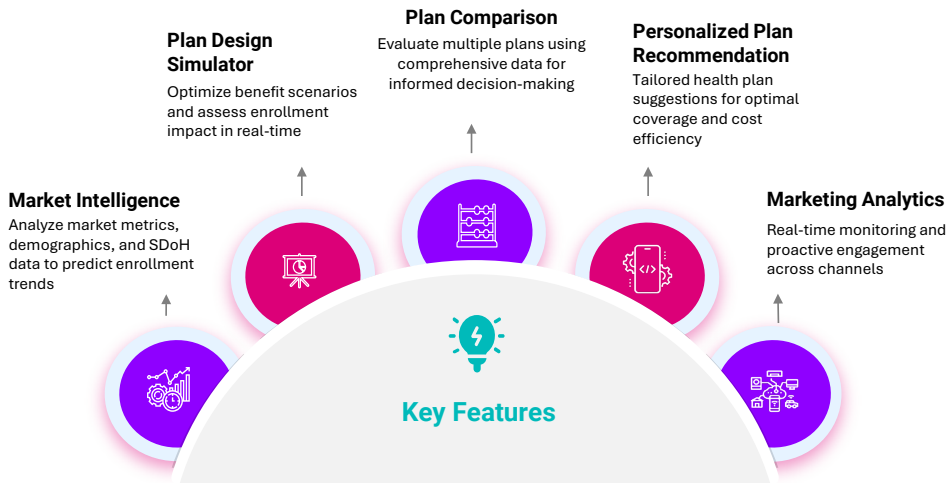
Plan Comparison
Evaluate multiple plans using comprehensive data for informed decision-making

Plan Design Simulator
Optimize benefit scenarios and assess enrollment impact in real-time

Personalized Plan Recommendation
Tailored health plan suggestions for optimal coverage and cost efficiency

Market Intelligence
Analyze market metrics, demographics, and SDoH data to predict enrollment trends

Marketing Analytics
Real-time monitoring and proactive engagement across channels

Key Features